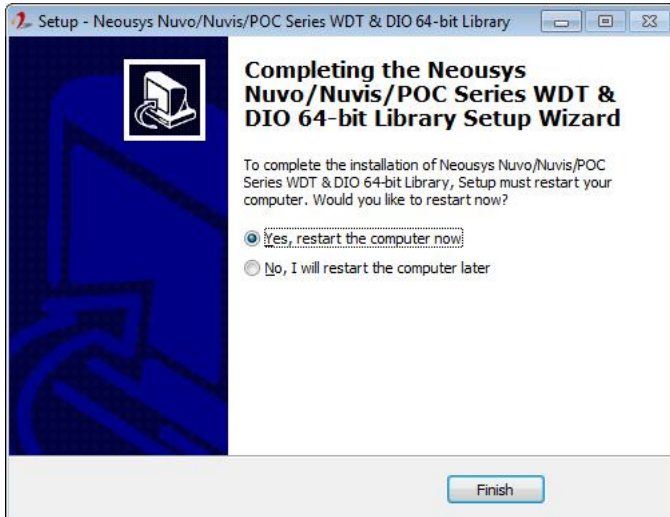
Setup - Neousys Nuvo/Nuvis/POC Series WDT & DIO 64-bit Library

Completing the Neousys Nuvo/Nuvis/POC Series WDT & DIO 64-bit Library Setup Wizard

To complete the installation of Neousys Nuvo/Nuvis/POC Series WDT & DIO 64-bit Library, Setup must restart your computer. Would you like to restart now?

Yes, restart the computer now

No, I will restart the computer later

Finish